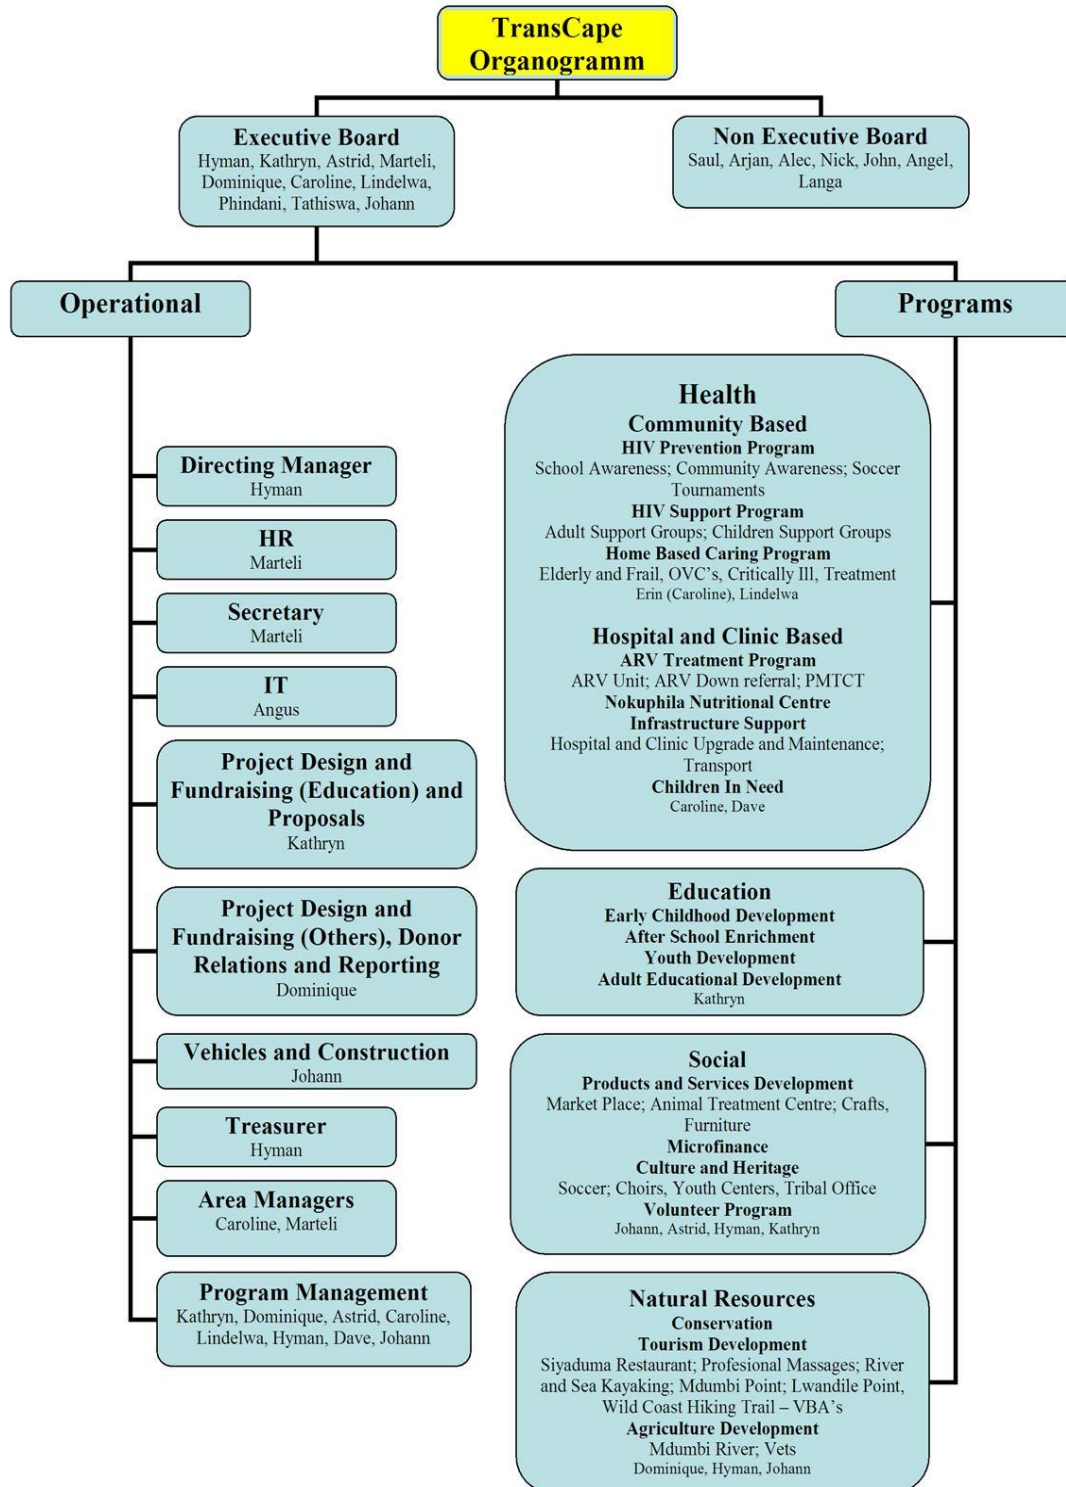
TransCape Organogramm

Executive Board
Hyman, Kathryn, Astrid, Marteli, Dominique, Caroline, Lindelwa, Phindani, Tathiswa, Johann

Non Executive Board
Saul, Arjan, Alec, Nick, John, Angel, Langa

Operational

Directing Manager
Hyman

HR
Marteli

Secretary
Marteli

IT
Angus

Project Design and Fundraising (Education) and Proposals
Kathryn

Project Design and Fundraising (Others), Donor Relations and Reporting
Dominique

Vehicles and Construction
Johann

Treasurer
Hyman

Area Managers
Caroline, Marteli

Program Management
Kathryn, Dominique, Astrid, Caroline, Lindelwa, Hyman, Dave, Johann

Programs

Health
Community Based
HIV Prevention Program
School Awareness; Community Awareness; Soccer Tournaments
HIV Support Program
Adult Support Groups; Children Support Groups
Home Based Caring Program
Elderly and Frail, OVC's, Critically Ill, Treatment
Erin (Caroline), Lindelwa

Hospital and Clinic Based
ARV Treatment Program
ARV Unit; ARV Down referral; PMTCT
Nokuphila Nutritional Centre
Infrastructure Support
Hospital and Clinic Upgrade and Maintenance; Transport
Children In Need
Caroline, Dave

Education
Early Childhood Development
After School Enrichment
Youth Development
Adult Educational Development
Kathryn

Social
Products and Services Development
Market Place; Animal Treatment Centre; Crafts, Furniture
Microfinance
Culture and Heritage
Soccer; Choirs, Youth Centers, Tribal Office
Volunteer Program
Johann, Astrid, Hyman, Kathryn

Natural Resources
Conservation
Tourism Development
Siyaduma Restaurant; Profesional Massages; River and Sea Kayaking; Mdumbi Point; Lwandile Point, Wild Coast Hiking Trail – VBA's
Agriculture Development
Mdumbi River; Vets
Dominique, Hyman, Johann